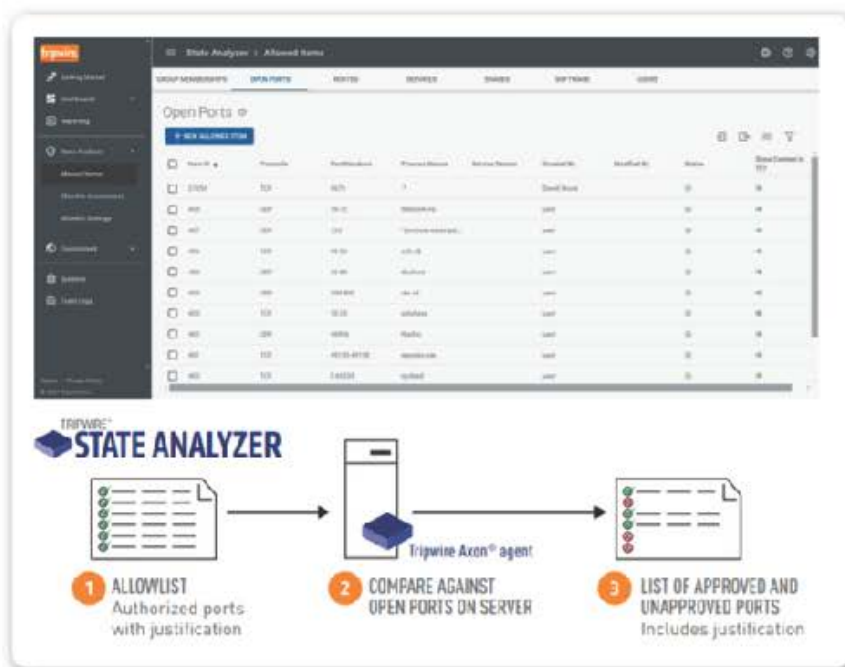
tripwire

State Analyzer > Allowed Items

GROUP MEMBERSHIPS | OPEN PORTS | ROUTES | SERVICES | SHARES | SOFTWARE | USERS

Open Ports

+ NEW ALLOWED ITEM

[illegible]

TRIPWIRE®
STATE ANALYZER

Tripwire Axon® agent

1 ALLOWLIST
Authorized ports with justification

2 COMPARE AGAINST OPEN PORTS ON SERVER

3 LIST OF APPROVED AND UNAPPROVED PORTS
Includes justification